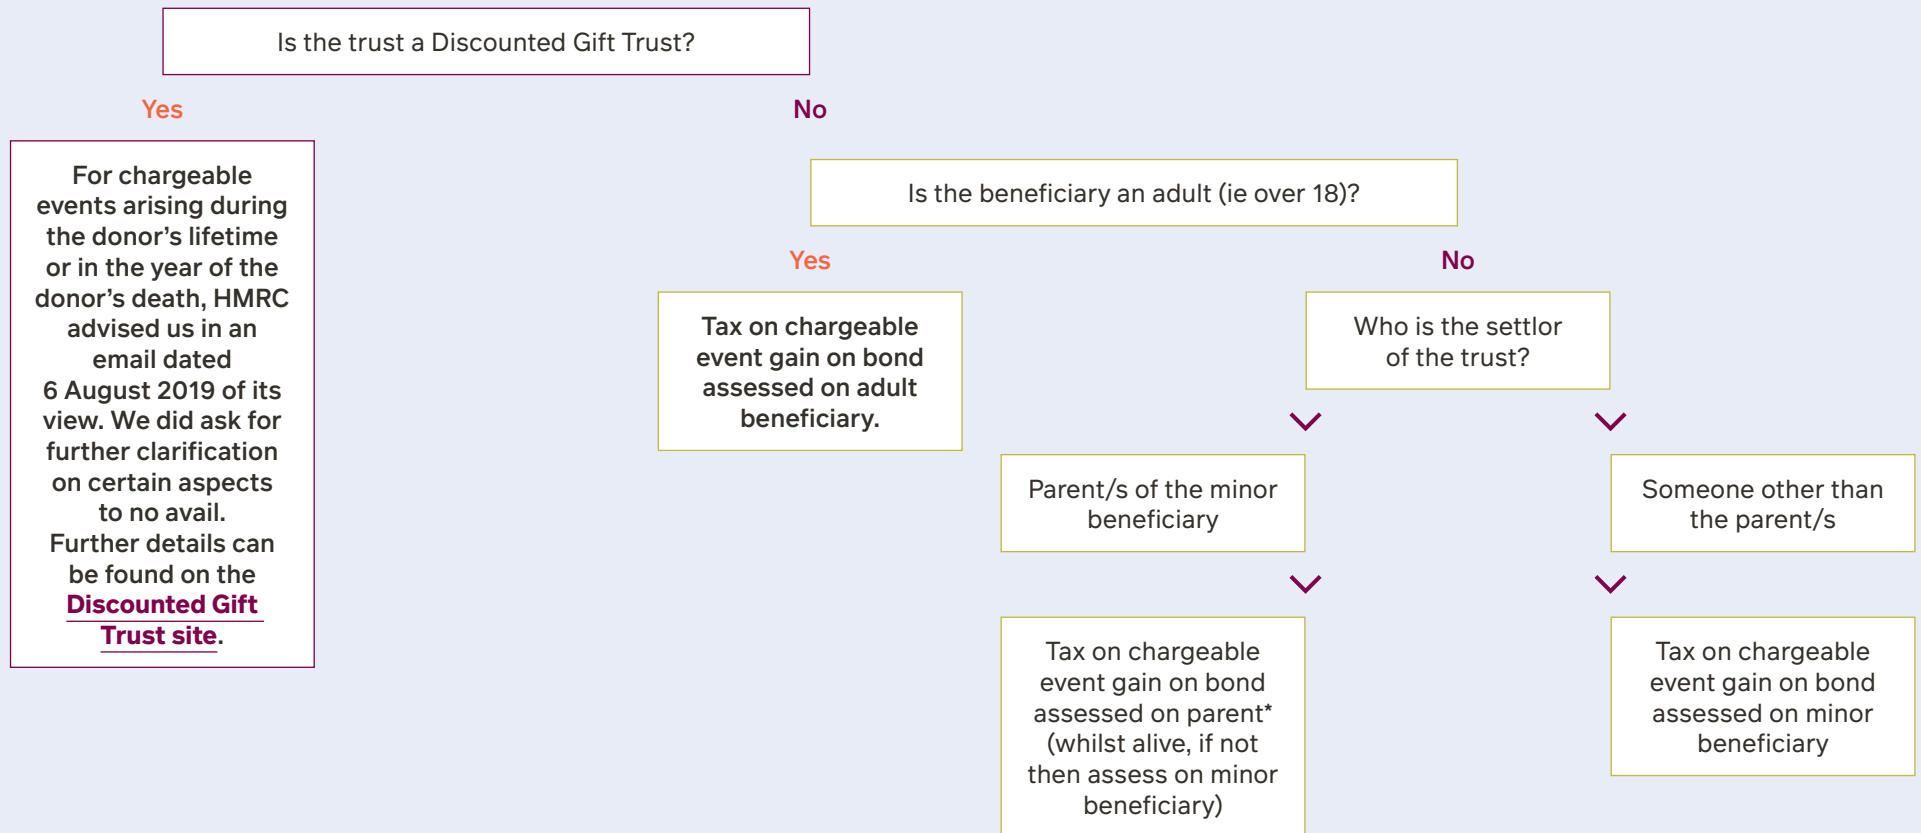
Is the trust a Discounted Gift Trust?

Yes

No

For chargeable events arising during the donor's lifetime or in the year of the donor's death, HMRC advised us in an email dated 6 August 2019 of its view. We did ask for further clarification on certain aspects to no avail. Further details can be found on the Discounted Gift Trust site.

Is the beneficiary an adult (ie over 18)?

Yes

No

Tax on chargeable event gain on bond assessed on adult beneficiary.

Who is the settlor of the trust?

Parent/s of the minor beneficiary

Someone other than the parent/s

Tax on chargeable event gain on bond assessed on parent* (whilst alive, if not then assess on minor beneficiary)

Tax on chargeable event gain on bond assessed on minor beneficiary